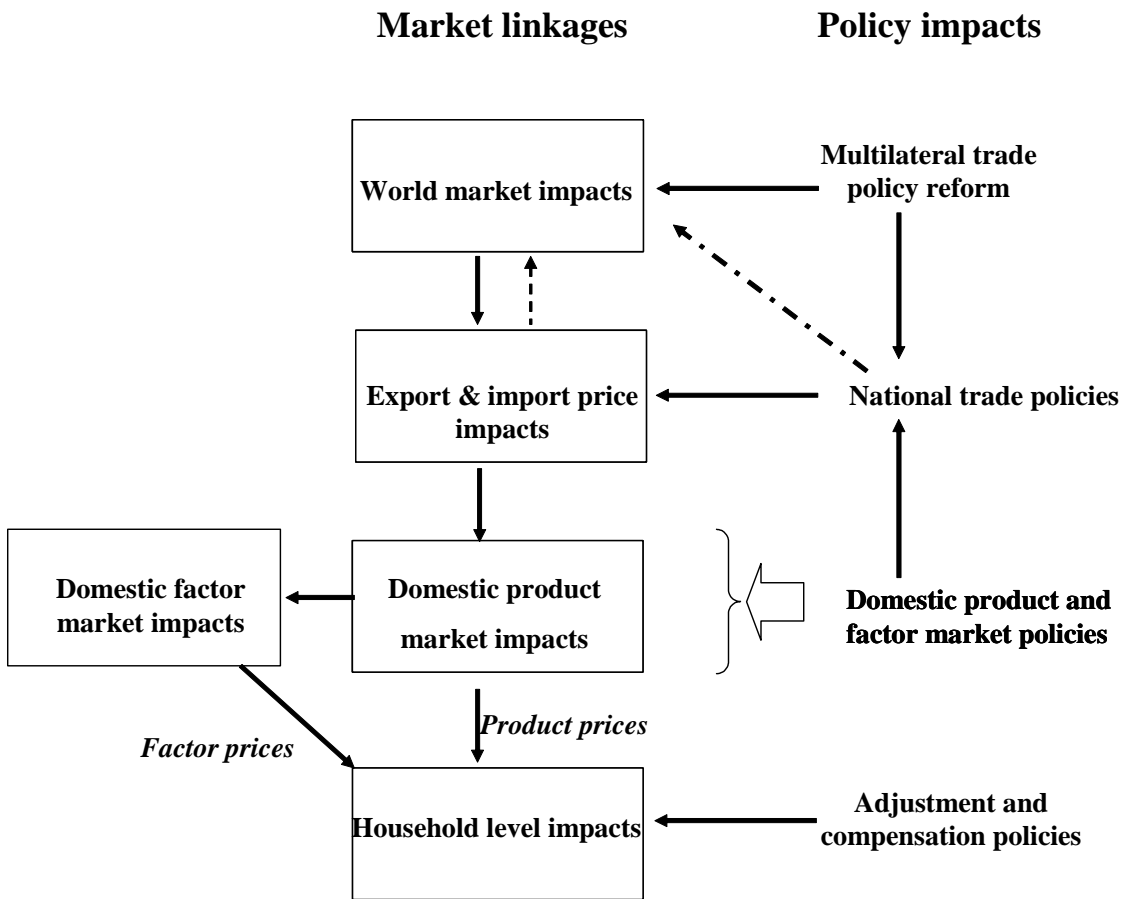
Market linkages

Policy impacts

World market impacts

Multilateral trade policy reform

Export & import price impacts

National trade policies

Domestic factor market impacts

Domestic product market impacts

Domestic product and factor market policies

Factor prices

Product prices

Household level impacts

Adjustment and compensation policies